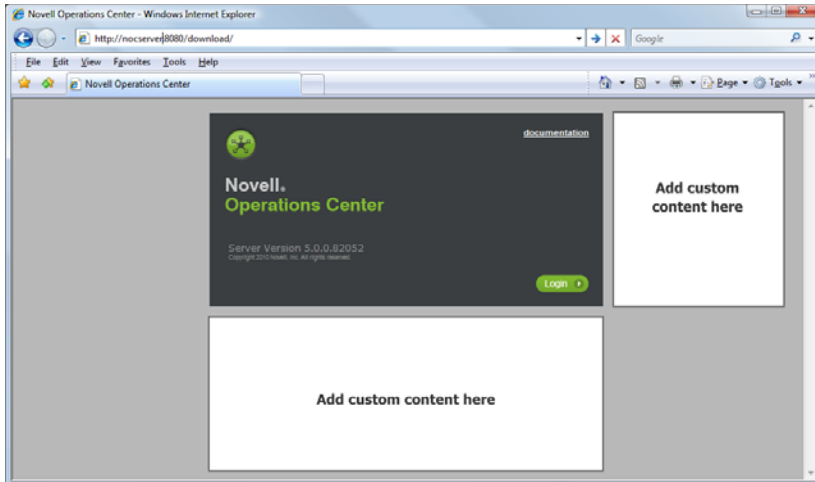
Novell Operations Center - Windows Internet Explorer

http://nocserver:8080/download/

Google

File Edit View Favorites Tools Help

Novell Operations Center

Page Tools

documentation

Novell.
Operations Center

Server Version 5.0.0.82052
Copyright 2010 Novell, Inc. All rights reserved.

Login

Add custom content here

Add custom content here